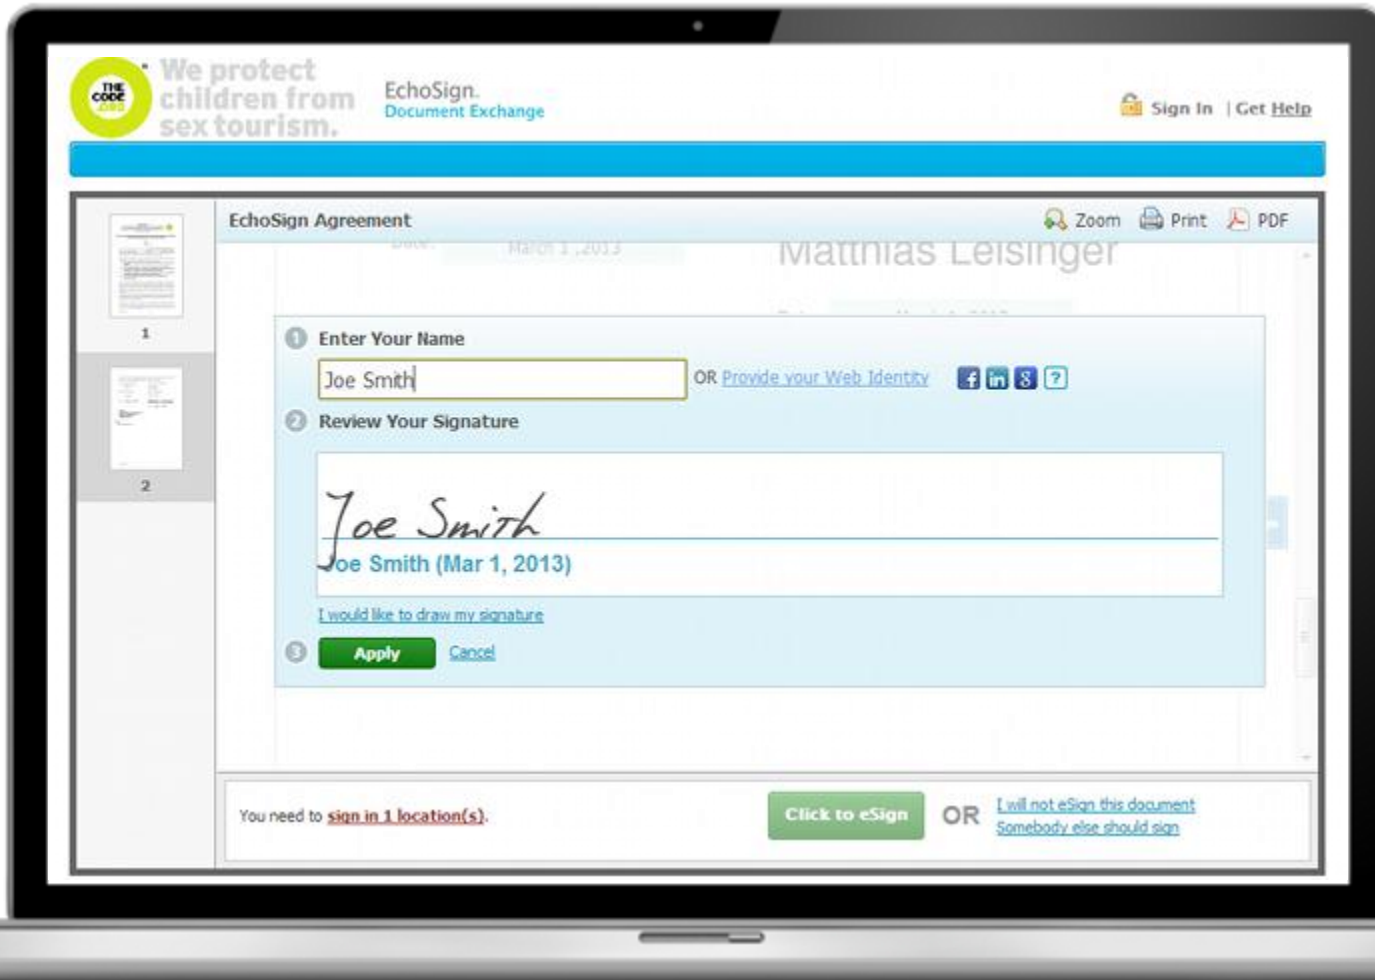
THE CODE .ORG

We protect children from sex tourism.

EchoSign. Document Exchange

Sign In | Get Help

EchoSign Agreement

Zoom Print PDF

1

2

Date: March 1, 2013

Matthias Leisinger

1 Enter Your Name

Joe Smith

OR Provide your Web Identity

f in 8 ?

2 Review Your Signature

Joe Smith

Joe Smith (Mar 1, 2013)

I would like to draw my signature

3 Apply Cancel

You need to sign in 1 location(s).

Click to eSign

OR

I will not eSign this document
Somebody else should sign